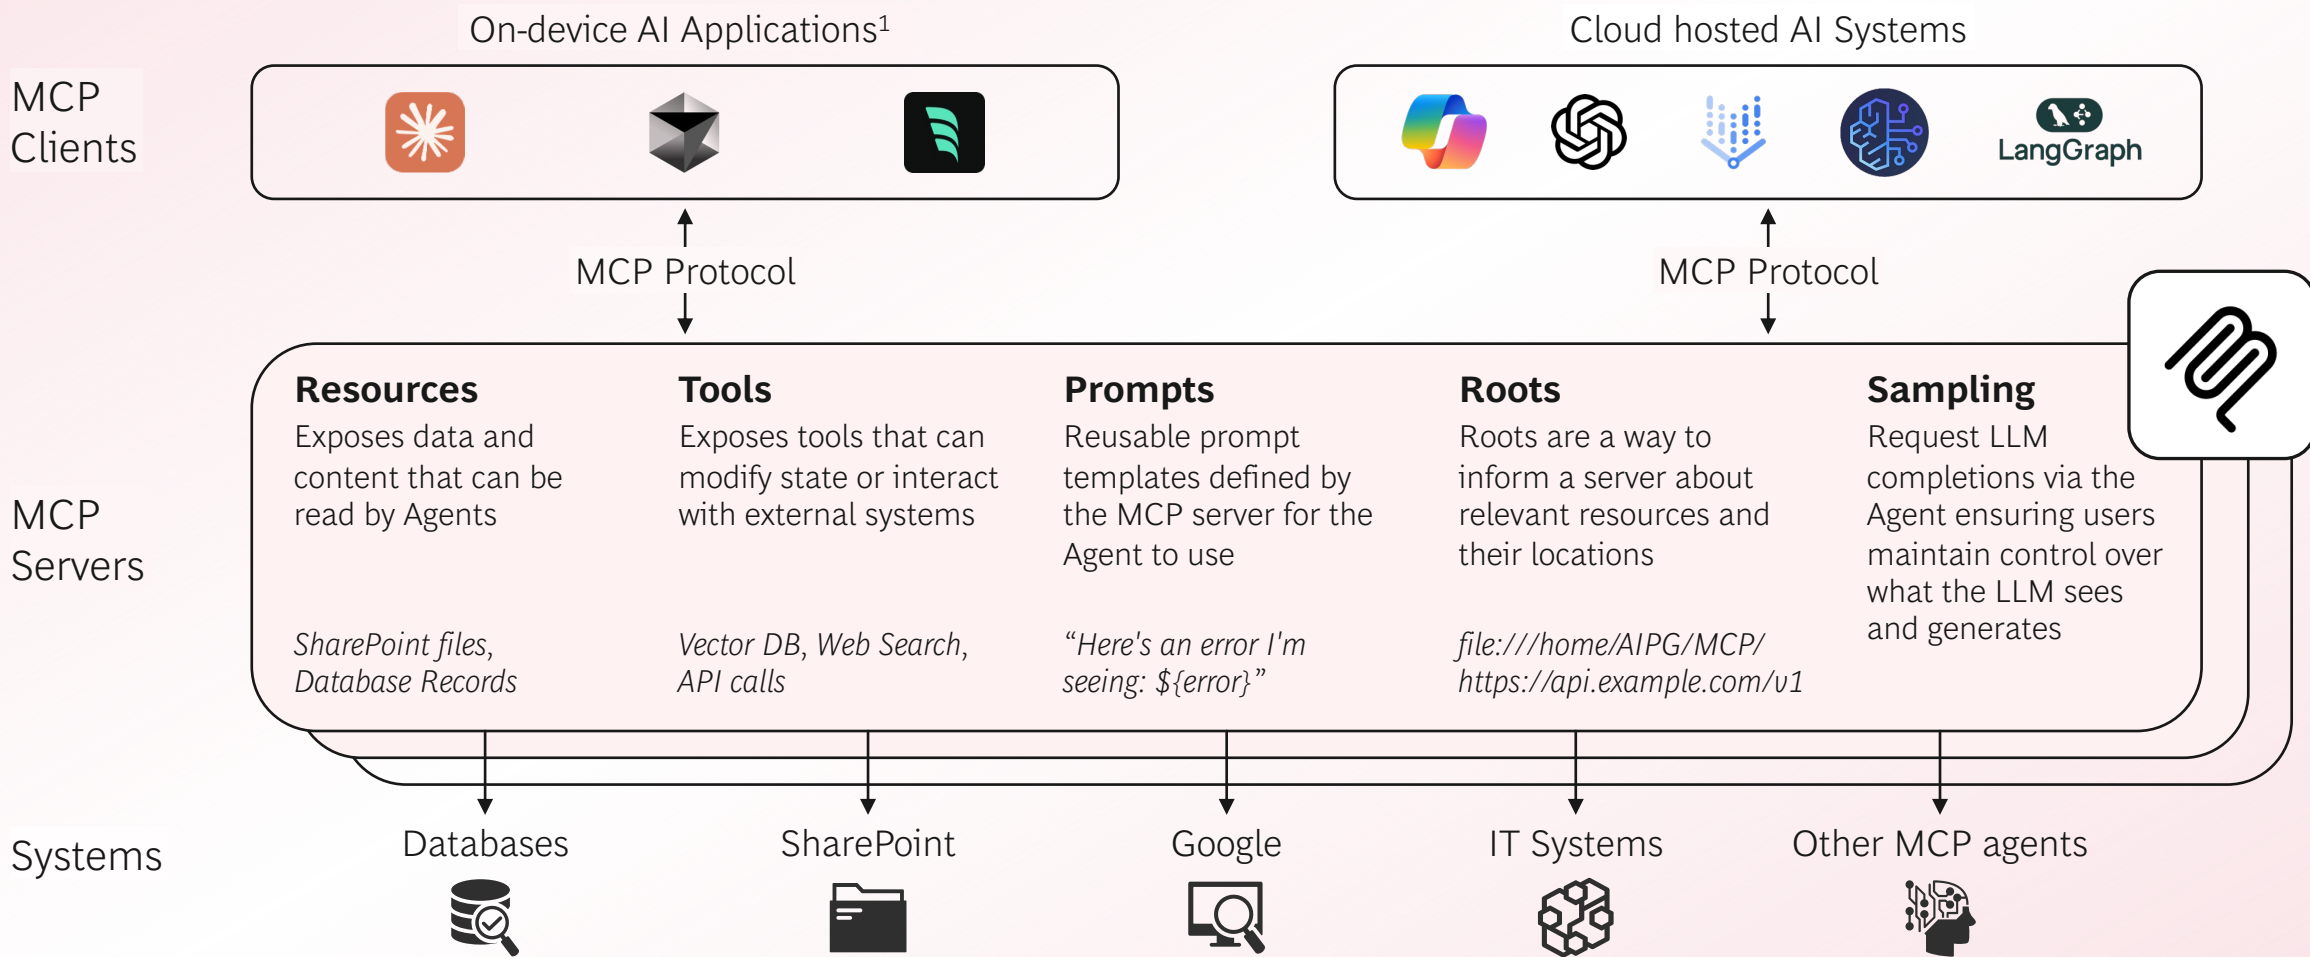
On-device AI Applications¹

Cloud hosted AI Systems

MCP Clients

LangGraph

MCP Protocol

MCP Protocol

MCP Servers

**Resources**
Exposes data and content that can be read by Agents

*SharePoint files, Database Records*

**Tools**
Exposes tools that can modify state or interact with external systems

*Vector DB, Web Search, API calls*

**Prompts**
Reusable prompt templates defined by the MCP server for the Agent to use

*"Here's an error I'm seeing: ${error}"*

**Roots**
Roots are a way to inform a server about relevant resources and their locations

*file:///home/AIPG/MCP/ https://api.example.com/v1*

**Sampling**
Request LLM completions via the Agent ensuring users maintain control over what the LLM sees and generates

Systems

Databases

SharePoint

Google

IT Systems

Other MCP agents